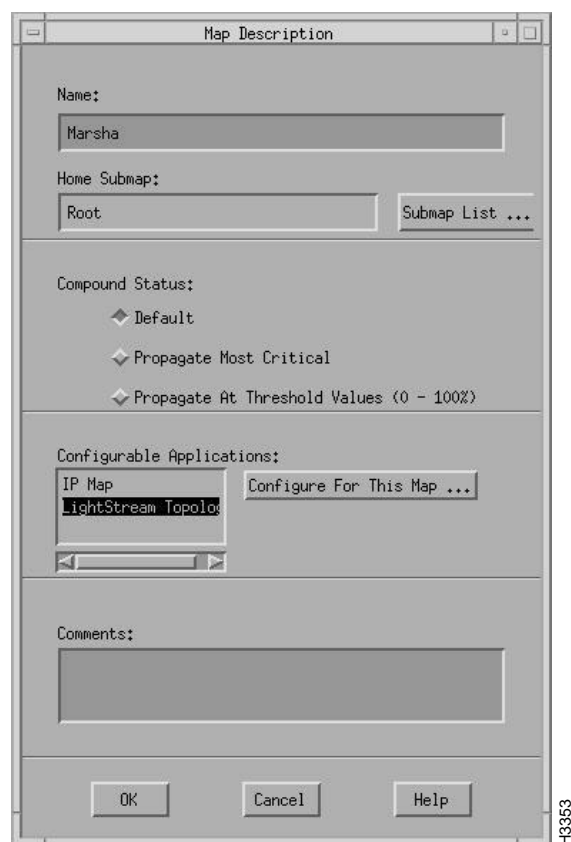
Map Description

Name:

Marsha

Home Submap:

Root

Submap List ...

Compound Status:

Default

Propagate Most Critical

Propagate At Threshold Values (0 - 100%)

Configurable Applications:

IP Map

LightStream Topolog

Configure For This Map ...

Comments:

OK

Cancel

Help

H3353